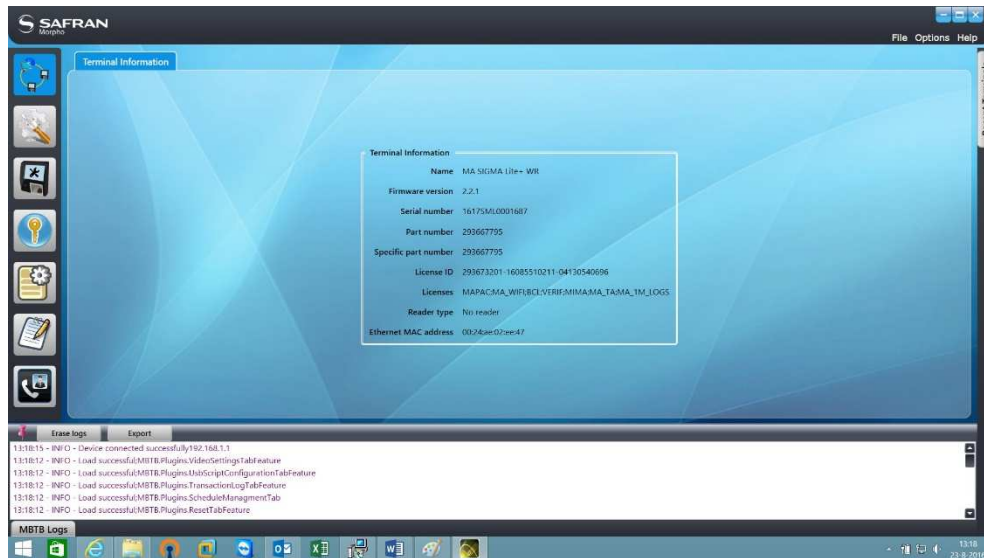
SAFRAN
Morpho

File Options Help

Terminal Information

Terminal Information

| | |
|---|---|
| Name | MA SIGMA Lite+ WR |
| Firmware version | 2.2.1 |
| Serial number | 1617SML0001687 |
| Part number | 293667795 |
| Specific part number | 293667795 |
| License ID | 293673201-16085510211-04130540696 |
| Licenses | MAPAC;MA_WIFI;BCL;VERIF;MIMA;MA_TA;MA_1M_LOGS |
| Reader type | No reader |
| Ethernet MAC address | 00:24:ae:02:ee:47 |

Erase logs Export

13:18:15 - INFO - Device connected successfully192.168.1.1
13:18:12 - INFO - Load successful;MBTB.Plugins.VideoSettingsTabFeature
13:18:12 - INFO - Load successful;MBTB.Plugins.UsbScriptConfigurationTabFeature
13:18:12 - INFO - Load successful;MBTB.Plugins.TransactionLogTabFeature
13:18:12 - INFO - Load successful;MBTB.Plugins.ScheduleManagmentTab
13:18:12 - INFO - Load successful;MBTB.Plugins.ResetTabFeature

MBTB Logs

13:18
23-8-2016